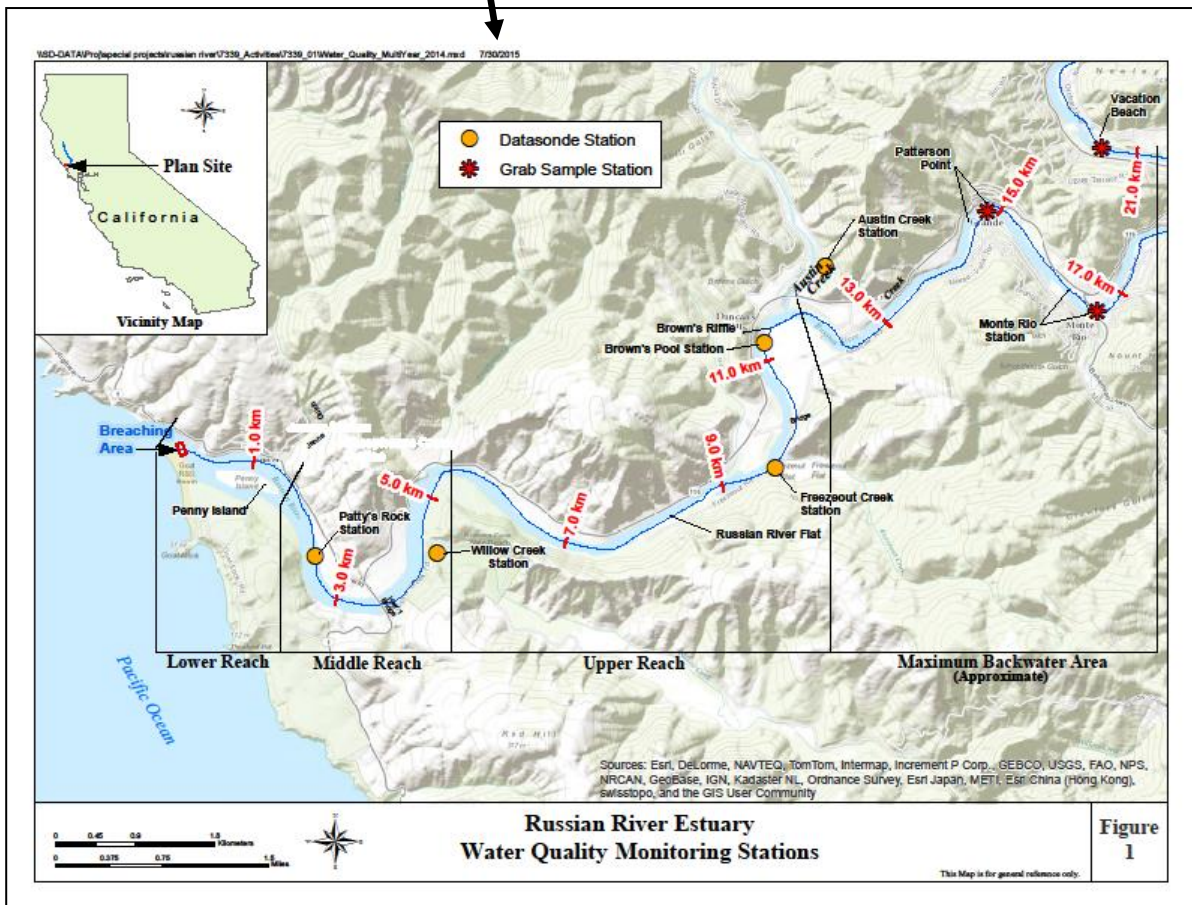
\\SD-DATA\Proj\special projects\russian river\7339_Activities\7339_01\Water_Quality_MultiYear_2014.mxd 7/30/2015

Plan Site

California

Vicinity Map

Datasonde Station

Grab Sample Station

Vacation Beach

Patterson Point

15.0 km

21.0 km

Austin Creek Station

Austin Creek

13.0 km

17.0 km

Monte Rio Station

Brown's Riffle

Brown's Pool Station

11.0 km

9.0 km

Breaching Area

1.0 km

Penny Island

5.0 km

7.0 km

Freezeout Creek Station

Russian River Flat

Patty's Rock Station

Willow Creek Station

3.0 km

Lower Reach

Middle Reach

Upper Reach

Maximum Backwater Area (Approximate)

Pacific Ocean

Sources: Esri, DeLorme, NAVTEQ, TomTom, Intermap, Increment P Corp., GEBCO, USGS, FAO, NPS, NRCAN, GeoBase, IGN, Kadaster NL, Ordnance Survey, Esri Japan, METI, Esri China (Hong Kong), swisstopo, and the GIS User Community

0 0.45 0.9 1.8 Kilometers

0 0.375 0.75 1.5 Miles

Russian River Estuary
Water Quality Monitoring Stations

Figure 1

This Map is for general reference only.